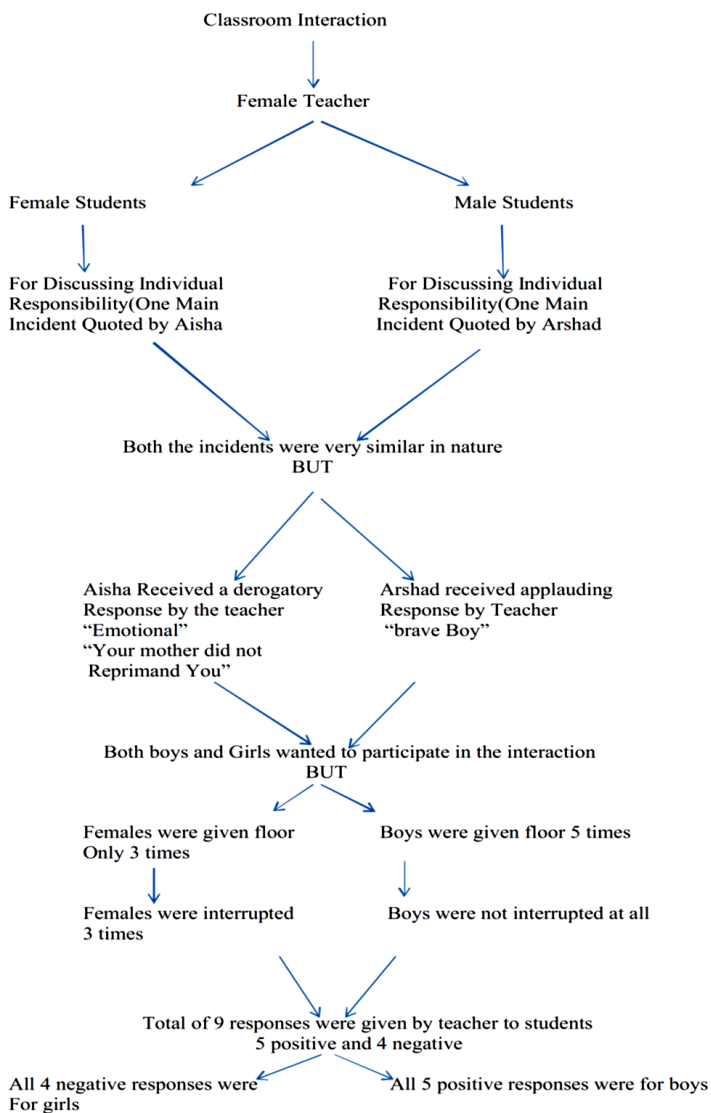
Classroom Interaction

Female Teacher

Female Students

Male Students

For Discussing Individual Responsibility(One Main Incident Quoted by Aisha

For Discussing Individual Responsibility(One Main Incident Quoted by Arshad

Both the incidents were very similar in nature
BUT

Aisha Received a derogatory Response by the teacher "Emotional" "Your mother did not Reprimand You"

Arshad received applauding Response by Teacher "brave Boy"

Both boys and Girls wanted to participate in the interaction
BUT

Females were given floor Only 3 times

Boys were given floor 5 times

Females were interrupted 3 times

Boys were not interrupted at all

Total of 9 responses were given by teacher to students
5 positive and 4 negative

All 4 negative responses were For girls

All 5 positive responses were for boys